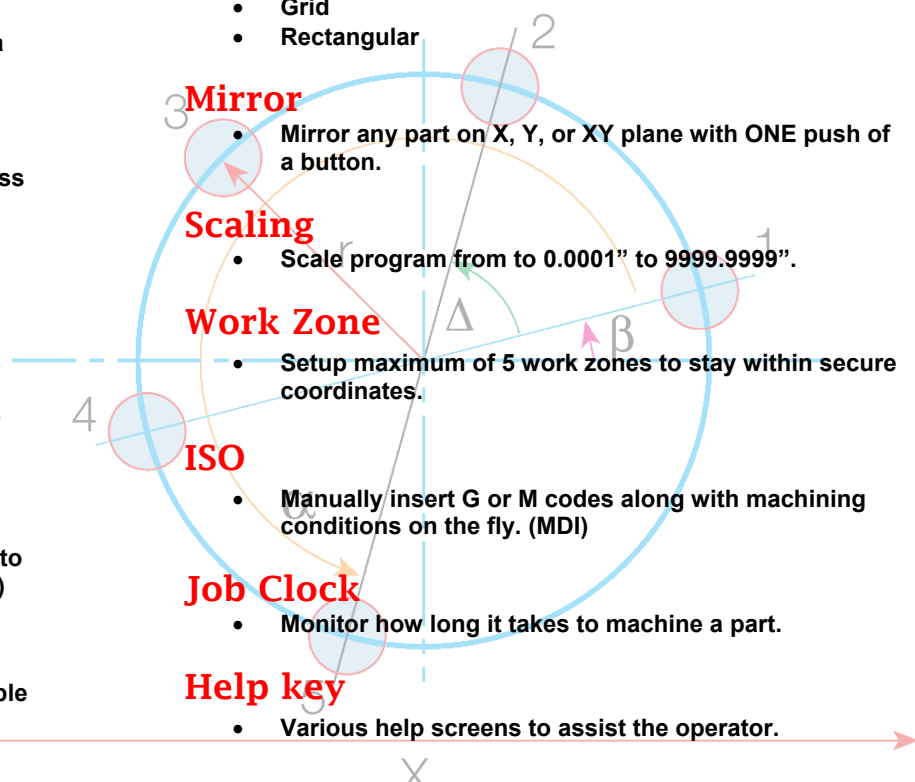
h

ss

to
)

ble

• Grid
• Rectangular

2

Mirror

3

• Mirror any part on X, Y, or XY plane with ONE push of a button.

Scaling

1

r

• Scale program from to 0.0001” to 9999.9999”.

Work Zone

Δ

β

• Setup maximum of 5 work zones to stay within secure coordinates.

4

ISO

• Manually insert G or M codes along with machining conditions on the fly. (MDI)

α

Job Clock

• Monitor how long it takes to machine a part.

5

Help key

• Various help screens to assist the operator.

X